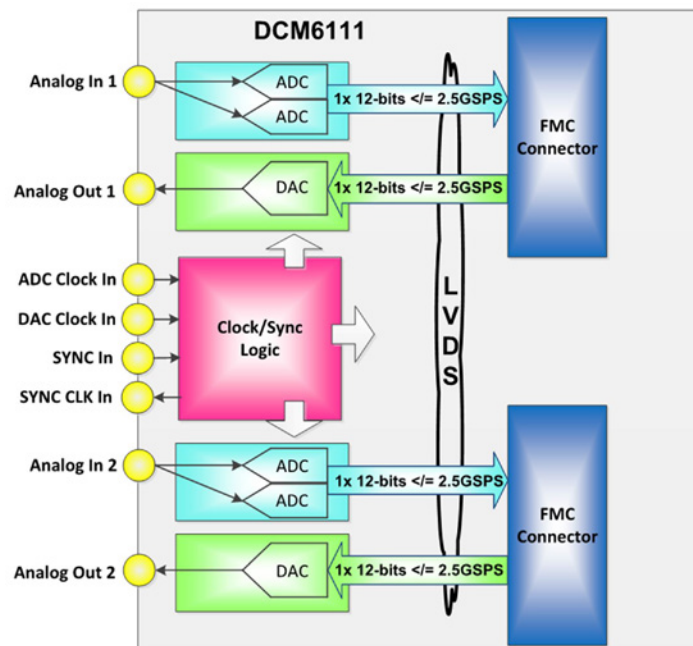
DCM6111

Analog In 1
ADC
ADC
1x 12-bits </= 2.5GSPS
FMC Connector

Analog Out 1
DAC
1x 12-bits </= 2.5GSPS

ADC Clock In
DAC Clock In
SYNC In
SYNC CLK In
Clock/Sync Logic

L V D S

Analog In 2
ADC
ADC
1x 12-bits </= 2.5GSPS
FMC Connector

Analog Out 2
DAC
1x 12-bits </= 2.5GSPS